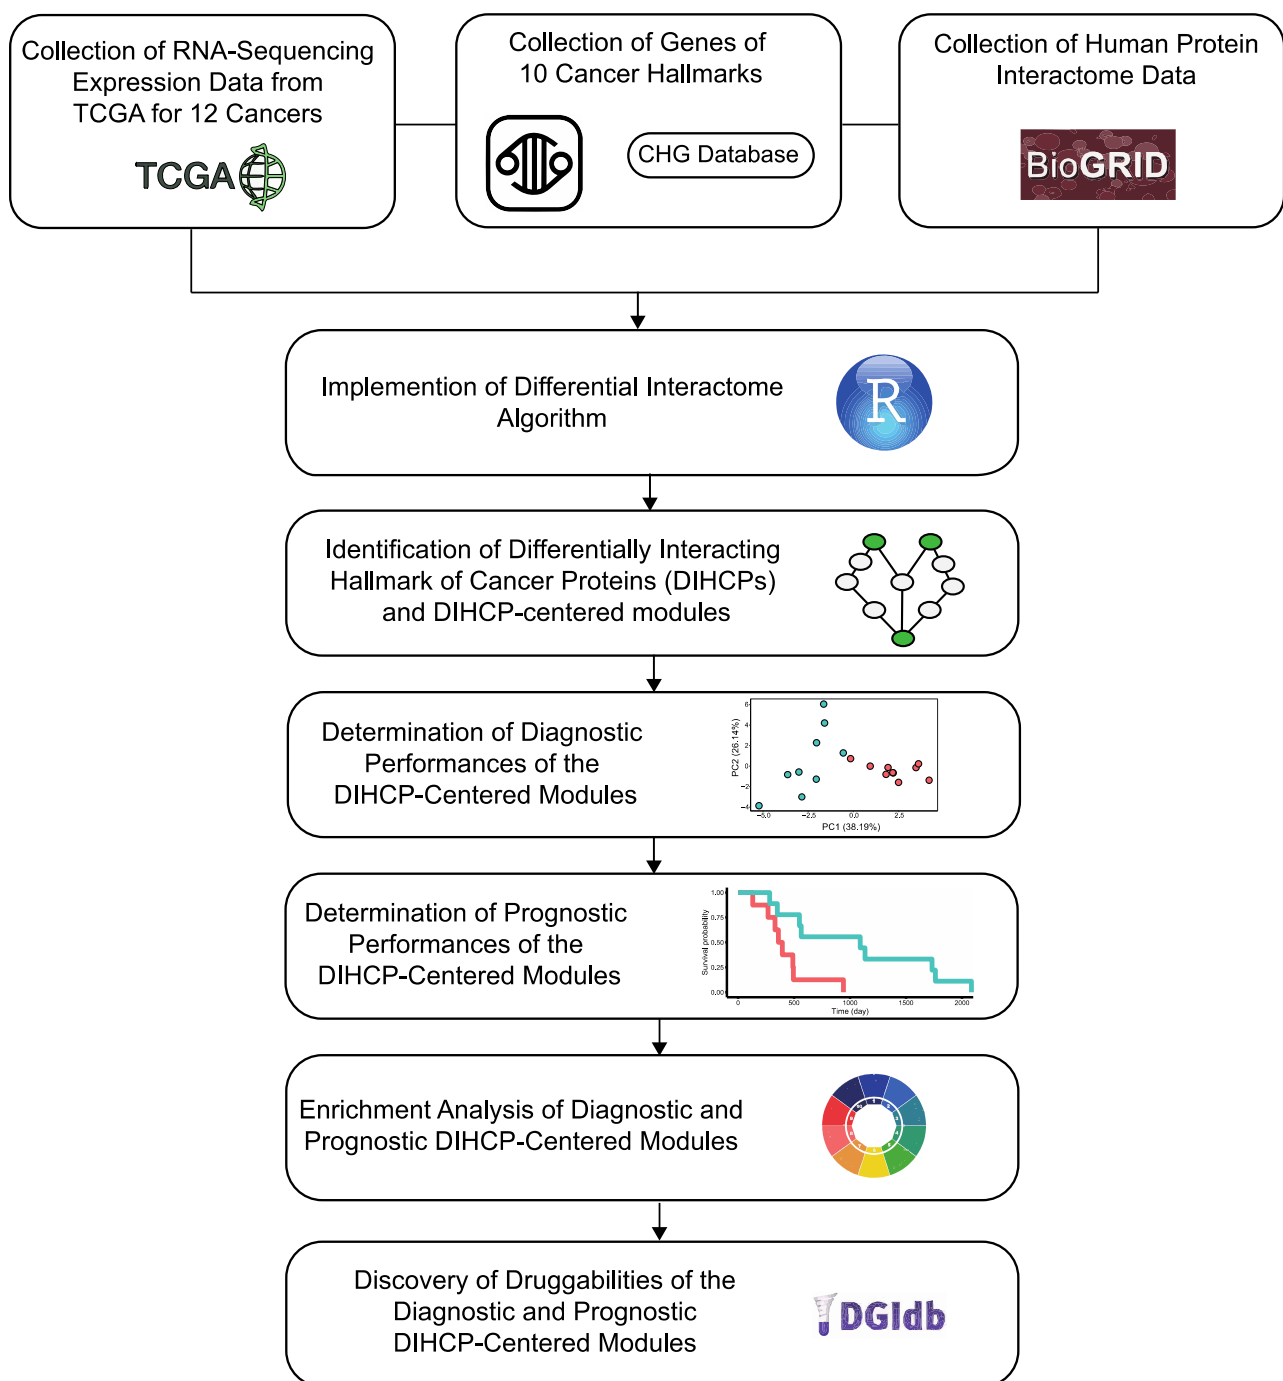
Collection of RNA-Sequencing Expression Data from TCGA for 12 Cancers

TCGA

Collection of Genes of 10 Cancer Hallmarks

CHG Database

Collection of Human Protein Interactome Data

BioGRID

Implemention of Differential Interactome Algorithm

R

Identification of Differentially Interacting Hallmark of Cancer Proteins (DIHCPs) and DIHCP-centered modules

Determination of Diagnostic Performances of the DIHCP-Centered Modules

PC2 (26.14%)

6
4
2
0
−2
−4

−5.0 −2.5 0.0 2.5

PC1 (38.19%)

Determination of Prognostic Performances of the DIHCP-Centered Modules

Survival probability

1.00
0.75
0.50
0.25
0.00

0 500 1000 1500 2000

Time (day)

Enrichment Analysis of Diagnostic and Prognostic DIHCP-Centered Modules

Discovery of Druggabilities of the Diagnostic and Prognostic DIHCP-Centered Modules

DGIdb